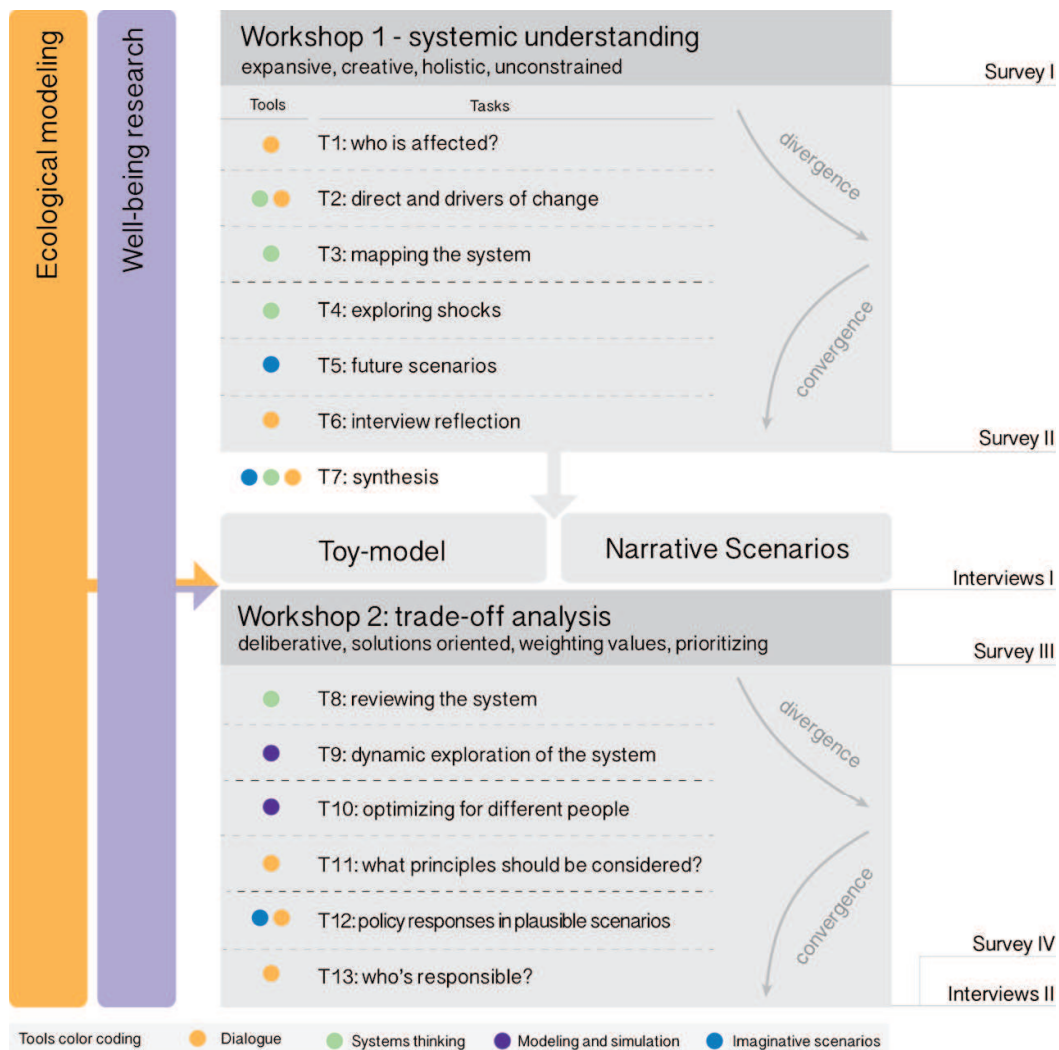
Ecological modeling

Well-being research

Workshop 1 - systemic understanding
expansive, creative, holistic, unconstrained

Survey I

Tools

Tasks

T1: who is affected?

T2: direct and drivers of change

T3: mapping the system

T4: exploring shocks

T5: future scenarios

T6: interview reflection

divergence

convergence

Survey II

T7: synthesis

Toy-model

Narrative Scenarios

Interviews I

Workshop 2: trade-off analysis
deliberative, solutions oriented, weighting values, prioritizing

Survey III

T8: reviewing the system

T9: dynamic exploration of the system

T10: optimizing for different people

T11: what principles should be considered?

T12: policy responses in plausible scenarios

T13: who's responsible?

divergence

convergence

Survey IV

Interviews II

Tools color coding Dialogue Systems thinking Modeling and simulation Imaginative scenarios